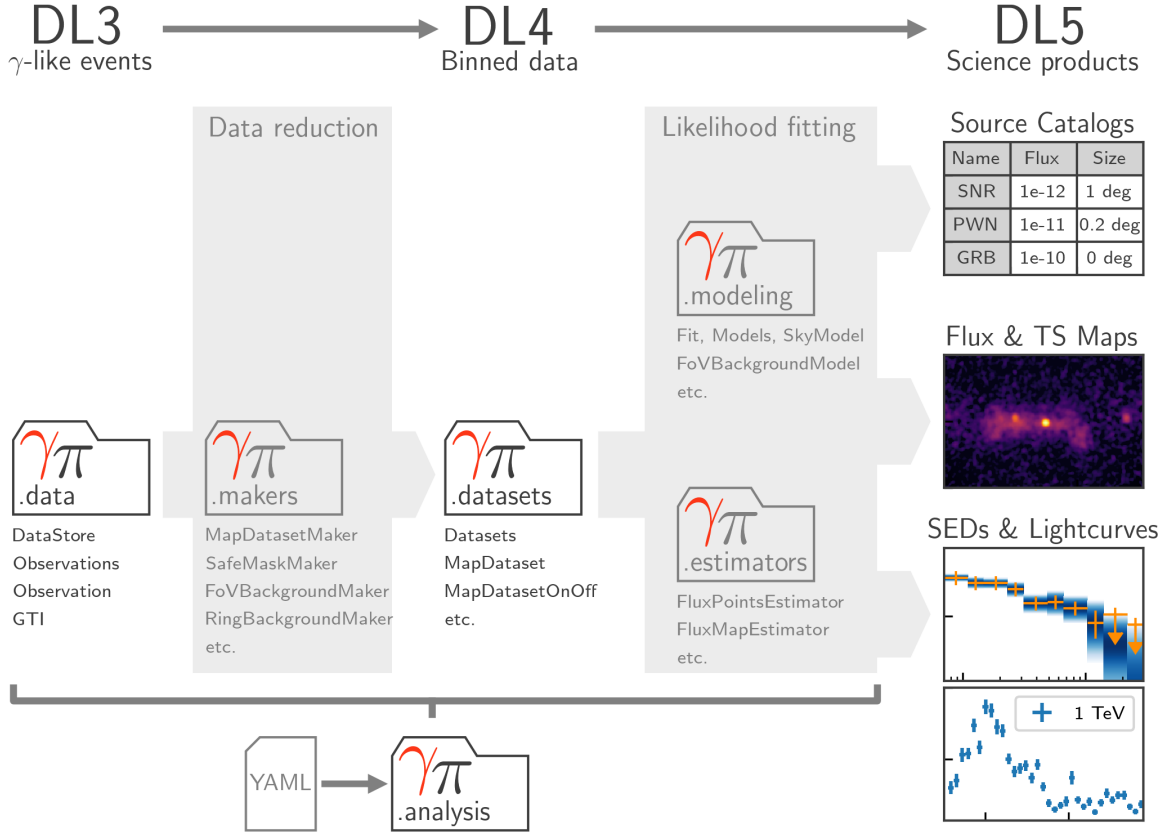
DL3
$\gamma$-like events

DL4
Binned data

DL5
Science products

Data reduction

Likelihood fitting

Source Catalogs

| Name | Flux | Size |
|---|---|---|
| SNR | 1e-12 | 1 deg |
| PWN | 1e-11 | 0.2 deg |
| GRB | 1e-10 | 0 deg |

$\gamma\pi$
.modeling
Fit, Models, SkyModel
FoVBackgroundModel
etc.

Flux & TS Maps

$\gamma\pi$
.data
DataStore
Observations
Observation
GTI

$\gamma\pi$
.makers
MapDatasetMaker
SafeMaskMaker
FoVBackgroundMaker
RingBackgroundMaker
etc.

$\gamma\pi$
.datasets
Datasets
MapDataset
MapDatasetOnOff
etc.

$\gamma\pi$
.estimators
FluxPointsEstimator
FluxMapEstimator
etc.

SEDs & Lightcurves

1 TeV

YAML

$\gamma\pi$
.analysis